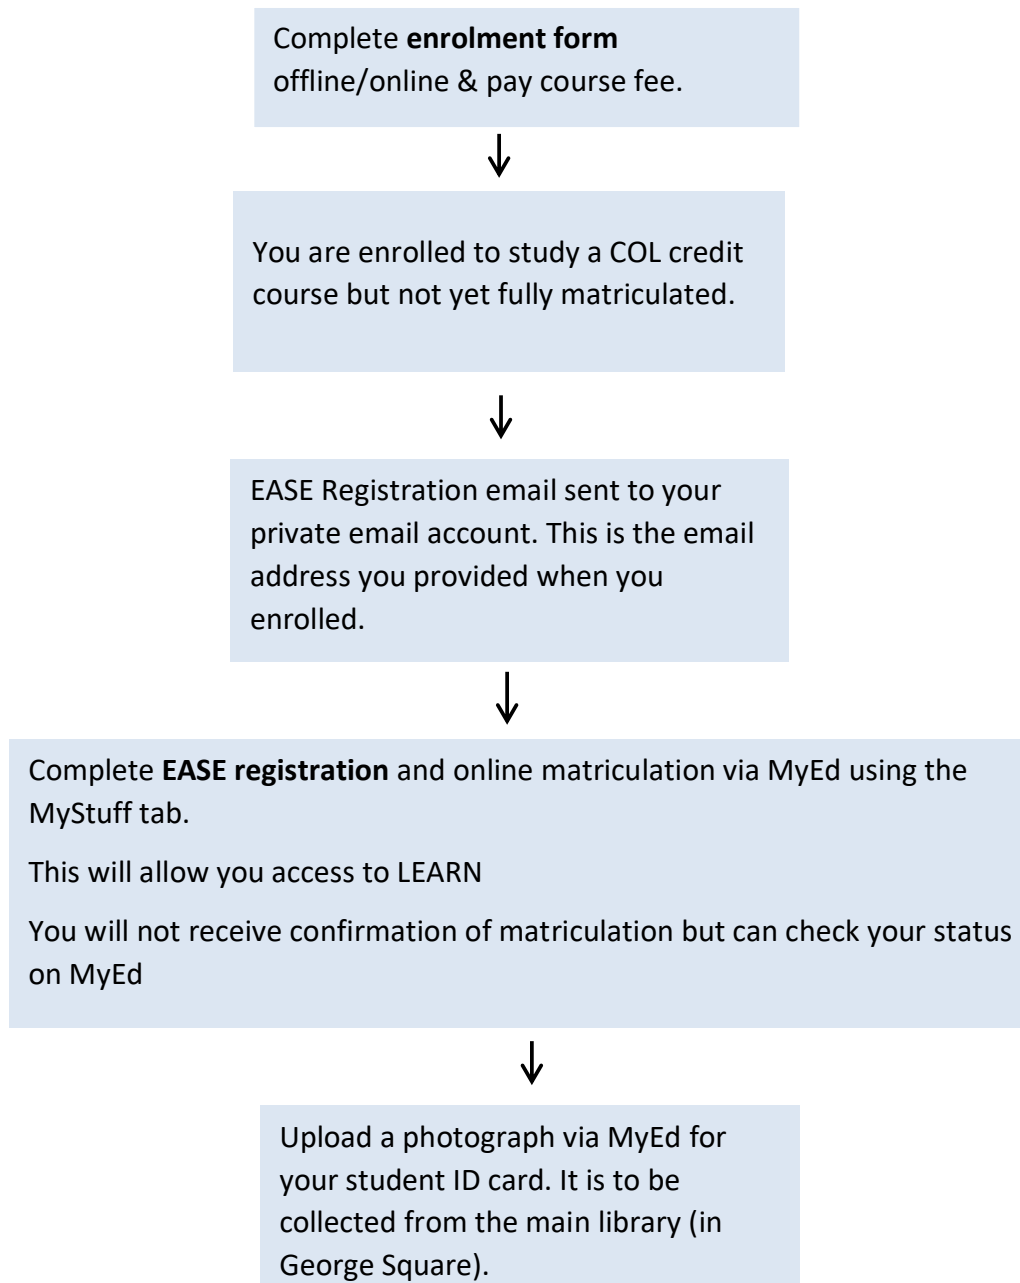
Complete **enrolment form** offline/online & pay course fee.

You are enrolled to study a COL credit course but not yet fully matriculated.

EASE Registration email sent to your private email account. This is the email address you provided when you enrolled.

Complete **EASE registration** and online matriculation via MyEd using the MyStuff tab.

This will allow you access to LEARN

You will not receive confirmation of matriculation but can check your status on MyEd

Upload a photograph via MyEd for your student ID card. It is to be collected from the main library (in George Square).